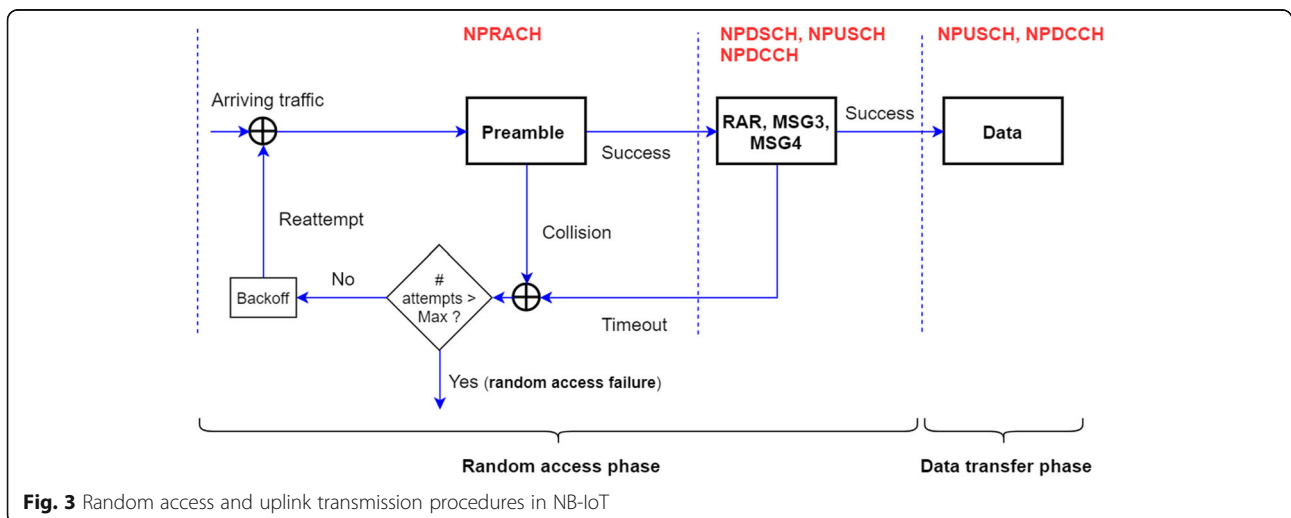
NPRACH

NPDSCH, NPUSCH
NPDCCH

NPUSCH, NPDCCH

Arriving traffic

Preamble

Success

RAR, MSG3, MSG4

Success

Data

Reattempt

Collision

No

Backoff

# attempts > Max ?

Timeout

Yes (random access failure)

Random access phase

Data transfer phase

Fig. 3 Random access and uplink transmission procedures in NB-IoT